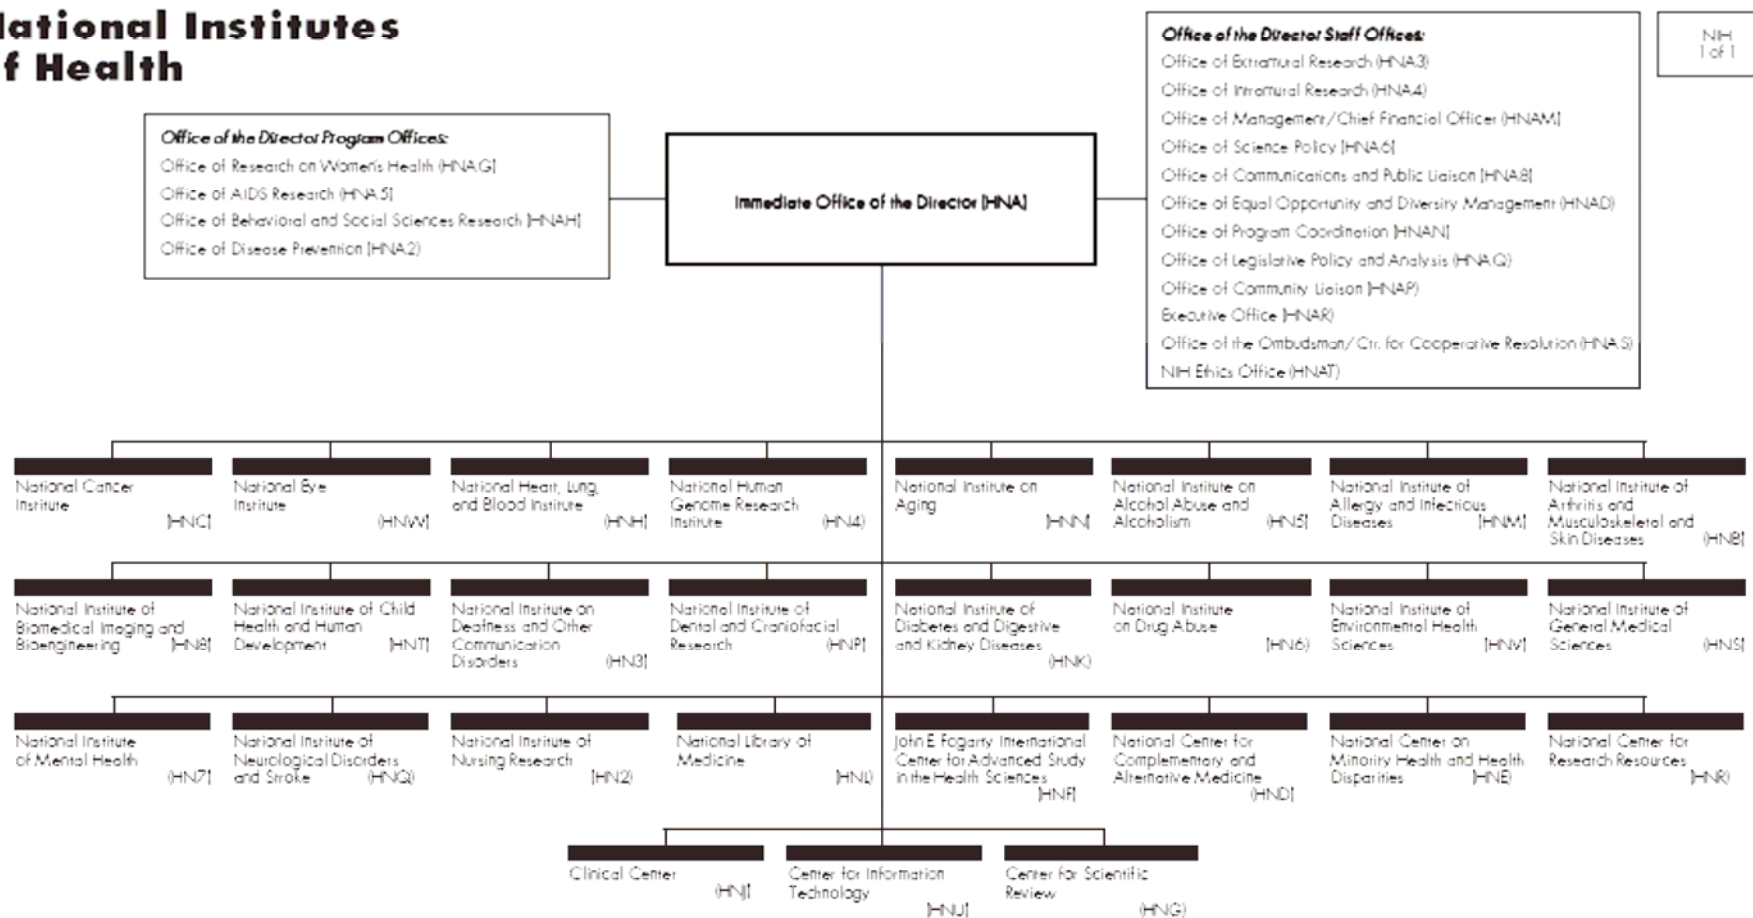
lational Institutes
f Health

NIH
1 of 1

Office of the Director Program Offices:
Office of Research on Women's Health (HNAG)
Office of AIDS Research (HNA5)
Office of Behavioral and Social Sciences Research (HNAH)
Office of Disease Prevention (HNA2)

Immediate Office of the Director (HNA)

Office of the Director Staff Offices:
Office of Extramural Research (HNA3)
Office of Intramural Research (HNA4)
Office of Management/Chief Financial Officer (HNAM)
Office of Science Policy (HNA6)
Office of Communications and Public Liaison (HNA8)
Office of Equal Opportunity and Diversity Management (HNAD)
Office of Program Coordination (HNAN)
Office of Legislative Policy and Analysis (HNAQ)
Office of Community Liaison (HNAP)
Executive Office (HNAR)
Office of the Ombudsman/Ctr. for Cooperative Resolution (HNAS)
NIH Ethics Office (HNAT)

National Cancer Institute (HNC)
National Eye Institute (HNW)
National Heart, Lung, and Blood Institute (HNH)
National Human Genome Research Institute (HN4)
National Institute on Aging (HNN)
National Institute on Alcohol Abuse and Alcoholism (HN5)
National Institute of Allergy and Infectious Diseases (HNM)
National Institute of Arthritis and Musculoskeletal and Skin Diseases (HN8)

National Institute of Biomedical Imaging and Bioengineering (HN8)
National Institute of Child Health and Human Development (HNT)
National Institute on Deafness and Other Communication Disorders (HN3)
National Institute of Dental and Craniofacial Research (HNP)
National Institute of Diabetes and Digestive and Kidney Diseases (HNK)
National Institute on Drug Abuse (HN6)
National Institute of Environmental Health Sciences (HNV)
National Institute of General Medical Sciences (HNS)

National Institute of Mental Health (HN7)
National Institute of Neurological Disorders and Stroke (HNQ)
National Institute of Nursing Research (HN2)
National Library of Medicine (HNL)
John E. Fogarty International Center for Advanced Study in the Health Sciences (HNF)
National Center for Complementary and Alternative Medicine (HND)
National Center on Minority Health and Health Disparities (HNE)
National Center for Research Resources (HNR)

Clinical Center (HNJ)
Center for Information Technology (HNU)
Center for Scientific Review (HNG)